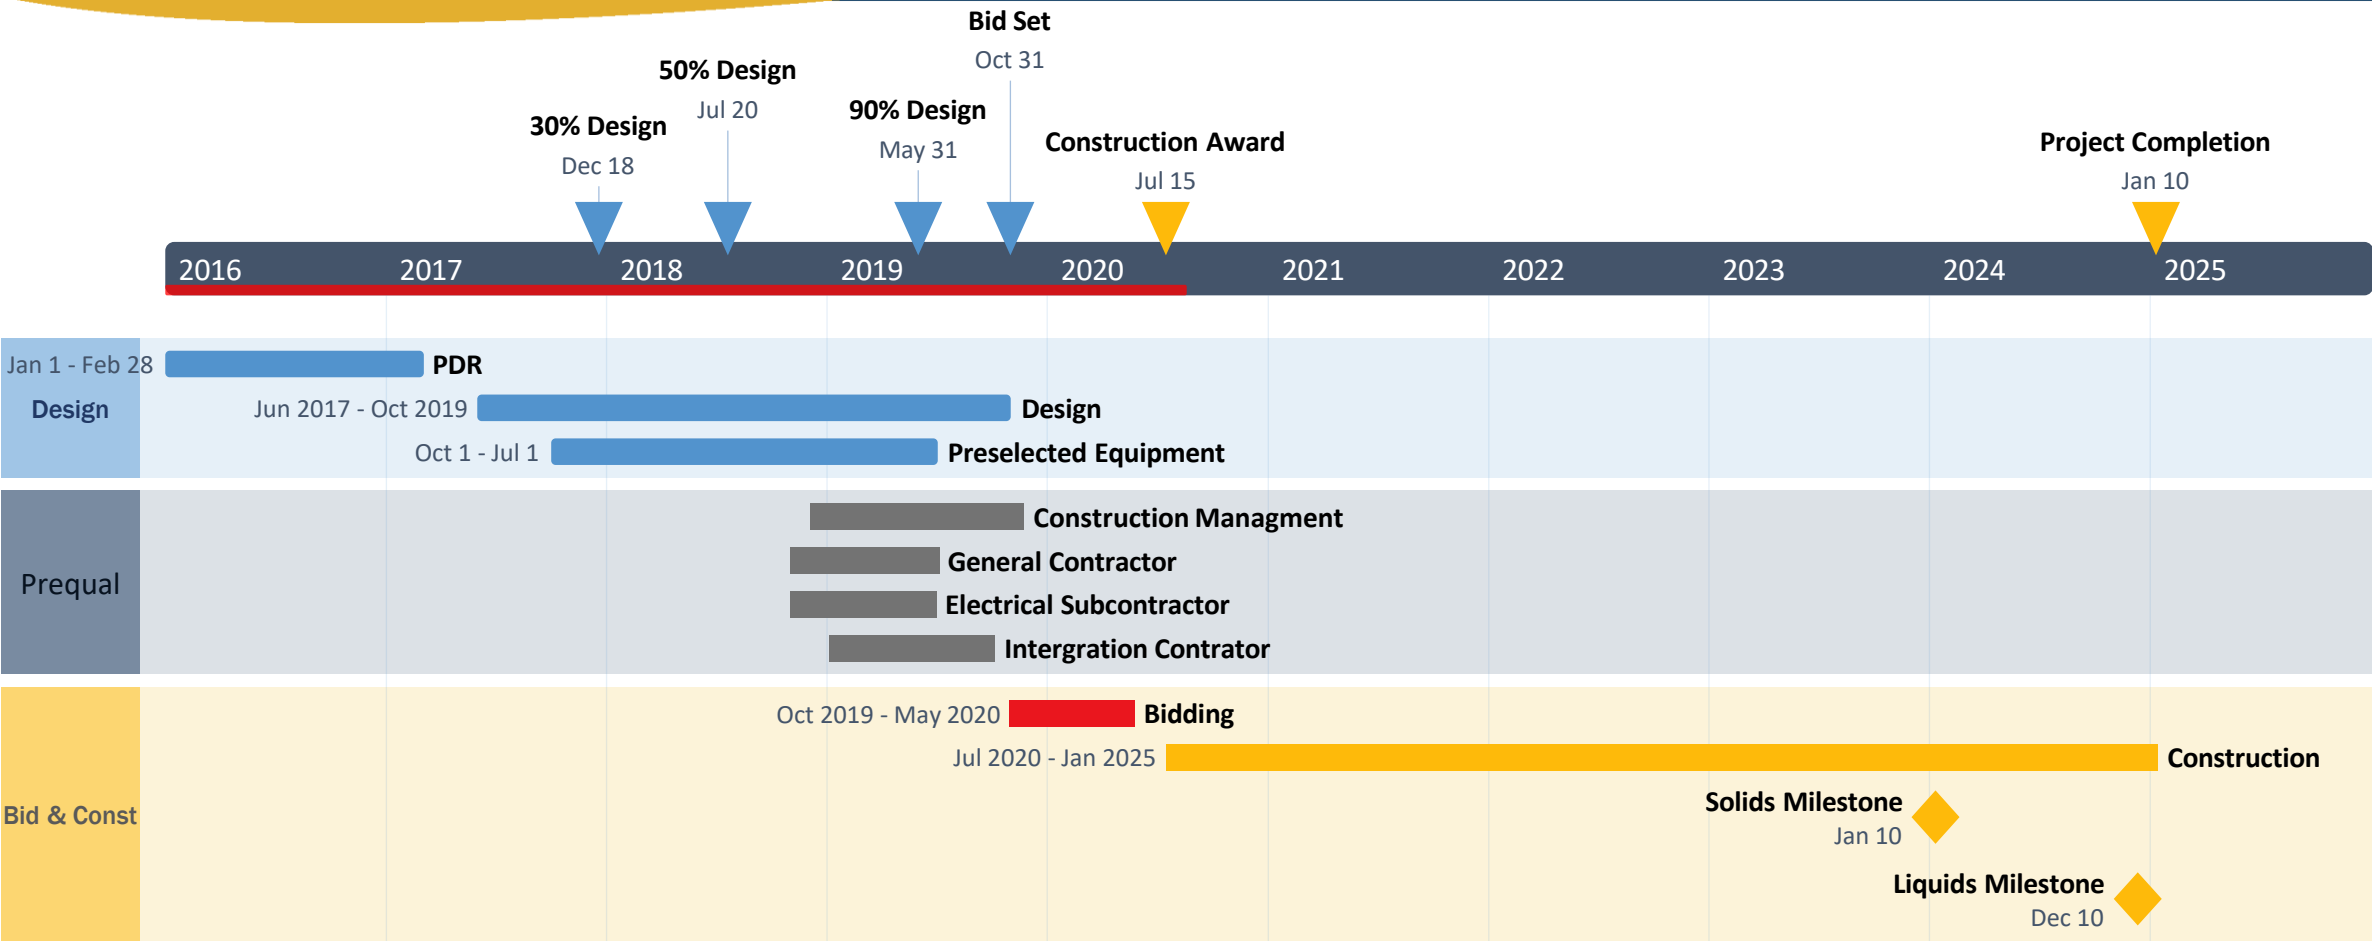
Bid Set
Oct 31

50% Design
Jul 20

30% Design
Dec 18

90% Design
May 31

Construction Award
Jul 15

Project Completion
Jan 10

2016 2017 2018 2019 2020 2021 2022 2023 2024 2025

Design
Jan 1 - Feb 28 PDR
Jun 2017 - Oct 2019 Design
Oct 1 - Jul 1 Preselected Equipment

Prequal
Construction Managment
General Contractor
Electrical Subcontractor
Intergration Contrator

Bid & Const
Oct 2019 - May 2020 Bidding
Jul 2020 - Jan 2025 Construction
Solids Milestone
Jan 10
Liquids Milestone
Dec 10